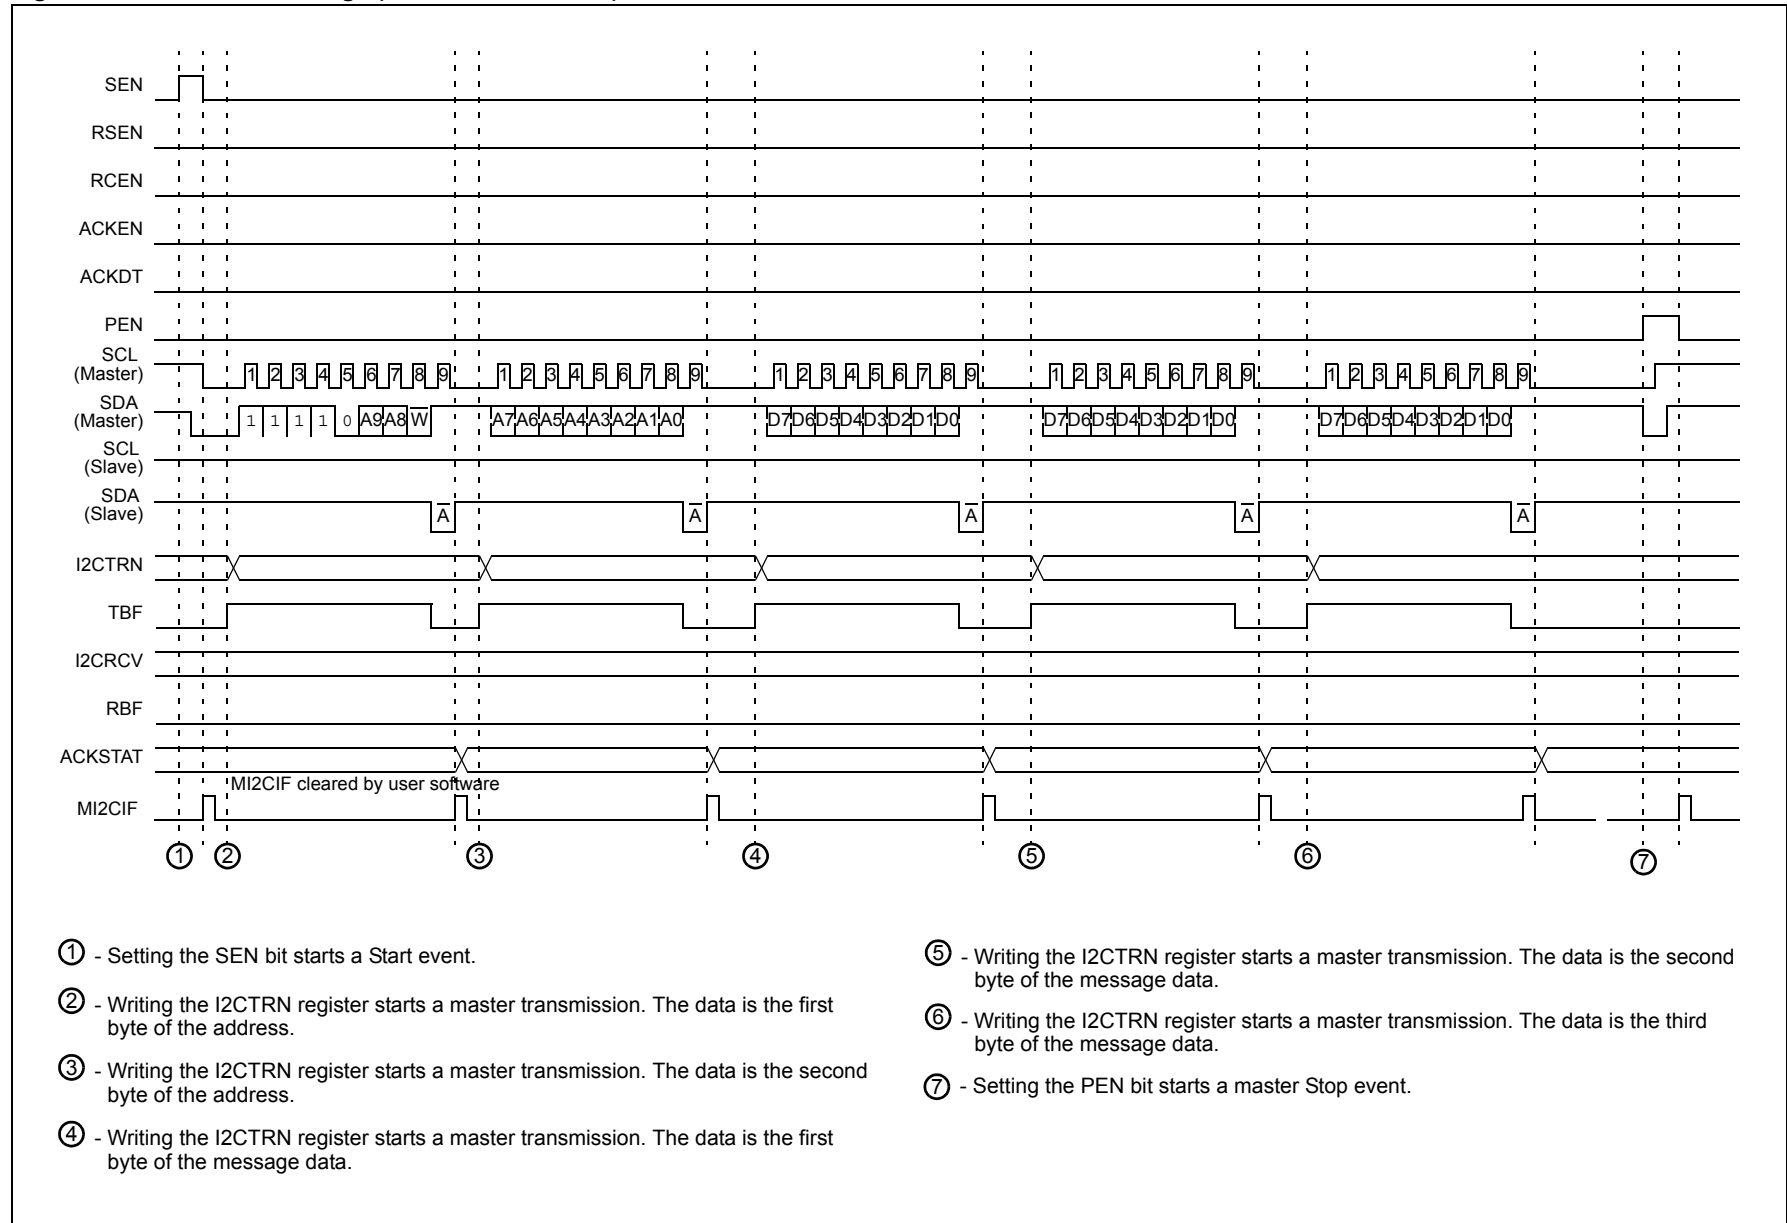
SEN

RSEN

RCEN

ACKEN

ACKDT

PEN

SCL (Master)

1 2 3 4 5 6 7 8 9 1 2 3 4 5 6 7 8 9 1 2 3 4 5 6 7 8 9 1 2 3 4 5 6 7 8 9 1 2 3 4 5 6 7 8 9

SDA (Master)

1 1 1 1 0 A9 A8 W A7 A6 A5 A4 A3 A2 A1 A0 D7 D6 D5 D4 D3 D2 D1 D0 D7 D6 D5 D4 D3 D2 D1 D0 D7 D6 D5 D4 D3 D2 D1 D0

SCL (Slave)

SDA (Slave)

$\overline{A}$ $\overline{A}$ $\overline{A}$ $\overline{A}$ $\overline{A}$

I2CTRN

TBF

I2CRCV

RBF

ACKSTAT

MI2CIF cleared by user software

MI2CIF

① ② ③ ④ ⑤ ⑥ ⑦

① - Setting the SEN bit starts a Start event.

② - Writing the I2CTRN register starts a master transmission. The data is the first byte of the address.

③ - Writing the I2CTRN register starts a master transmission. The data is the second byte of the address.

④ - Writing the I2CTRN register starts a master transmission. The data is the first byte of the message data.

⑤ - Writing the I2CTRN register starts a master transmission. The data is the second byte of the message data.

⑥ - Writing the I2CTRN register starts a master transmission. The data is the third byte of the message data.

⑦ - Setting the PEN bit starts a master Stop event.